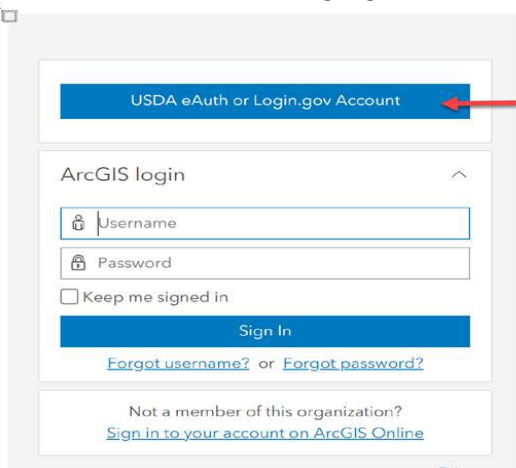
USDA eAuth or Login.gov Account

ArcGIS login

Username

Password

Keep me signed in

Sign In

Forgot username? or Forgot password?

Not a member of this organization?
Sign in to your account on ArcGIS Online